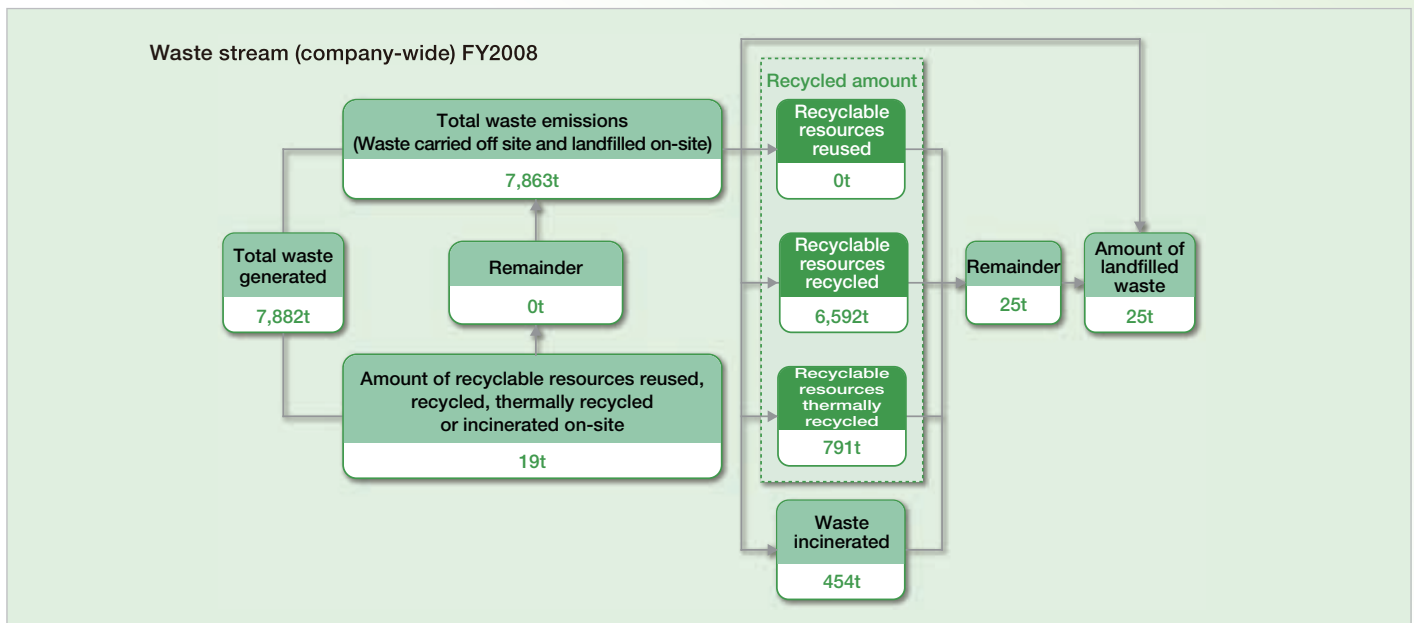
Waste stream (company-wide) FY2008

Total waste generated
7,882t

Total waste emissions
(Waste carried off site and landfilled on-site)
7,863t

Remainder
0t

Amount of recyclable resources reused, recycled, thermally recycled or incinerated on-site
19t

Recycled amount

Recyclable resources reused
0t

Recyclable resources recycled
6,592t

Recyclable resources thermally recycled
791t

Waste incinerated
454t

Remainder
25t

Amount of landfilled waste
25t